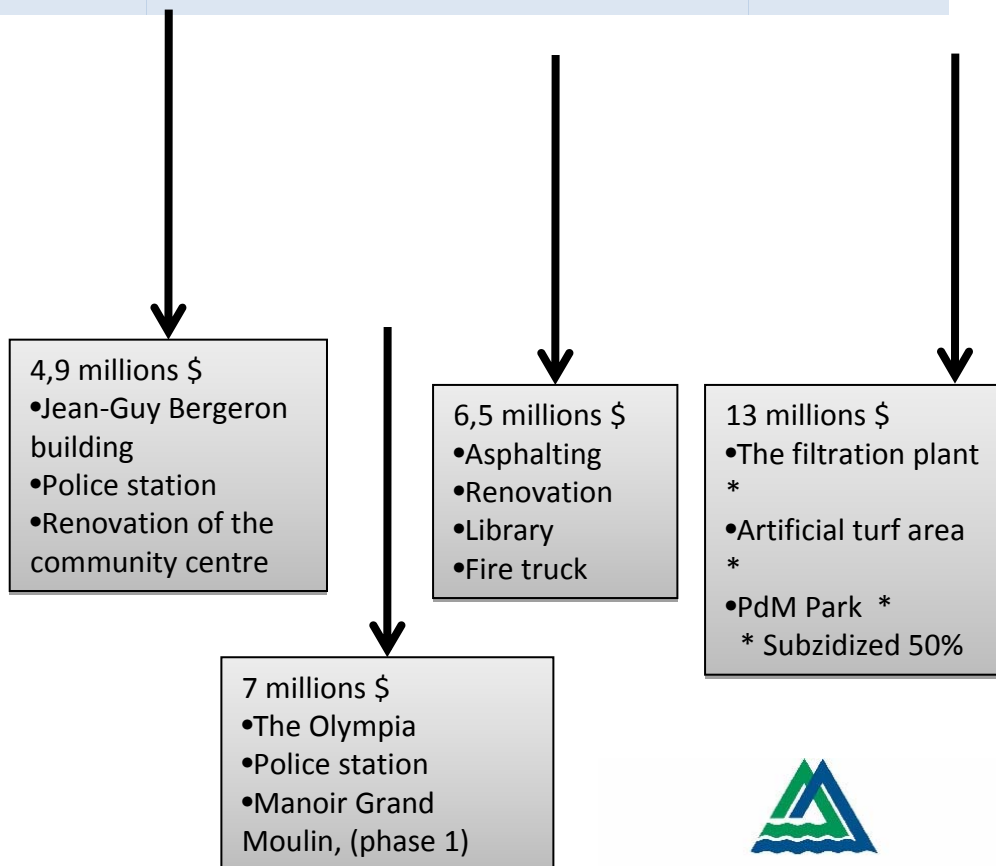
4,9 millions $
•Jean-Guy Bergeron building
•Police station
•Renovation of the community centre

7 millions $
•The Olympia
•Police station
•Manoir Grand Moulin, (phase 1)

6,5 millions $
•Asphalting
•Renovation
•Library
•Fire truck

13 millions $
•The filtration plant *
•Artificial turf area *
•PdM Park *
* Subzidized 50%